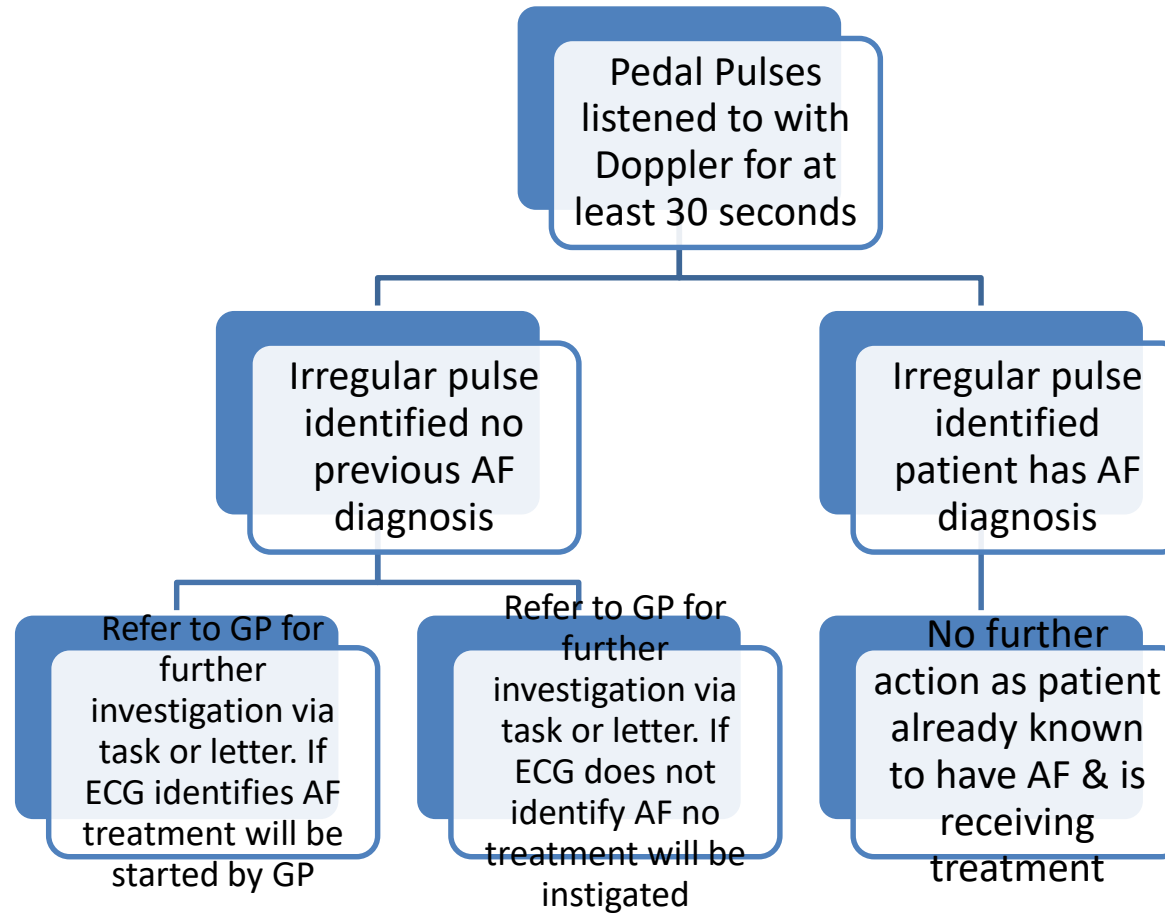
Pedal Pulses listened to with Doppler for at least 30 seconds

Irregular pulse identified no previous AF diagnosis

Irregular pulse identified patient has AF diagnosis

Refer to GP for further investigation via task or letter. If ECG identifies AF treatment will be started by GP

Refer to GP for further investigation via task or letter. If ECG does not identify AF no treatment will be instigated

No further action as patient already known to have AF & is receiving treatment